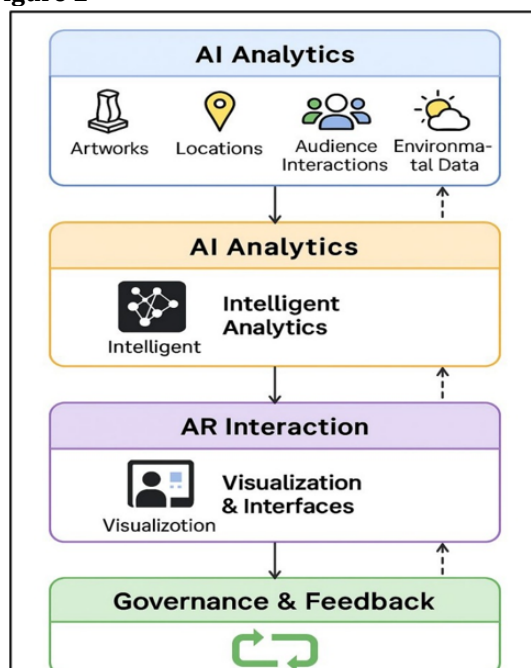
igure 2

AI Analytics

Artworks Locations Audience Interactions Environmental Data

AI Analytics

Intelligent

Intelligent Analytics

AR Interaction

Visualizotion

Visualization & Interfaces

Governance & Feedback